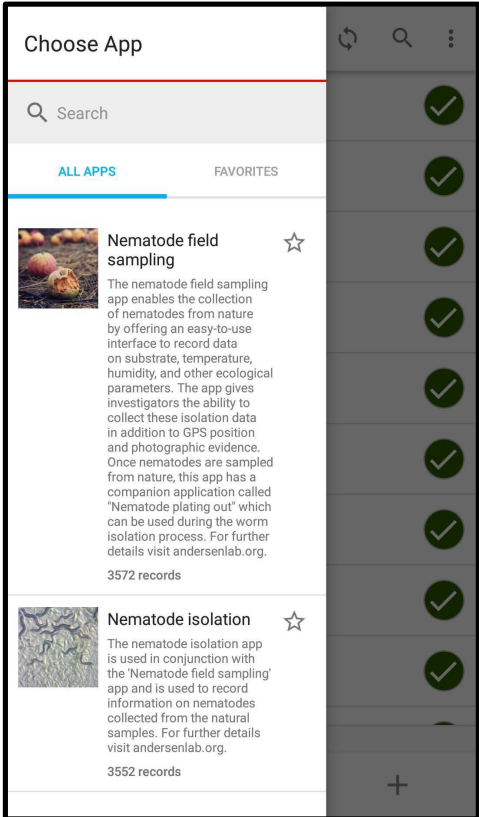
Choose App

Search

ALL APPS

FAVORITES

Nematode field sampling

The nematode field sampling app enables the collection of nematodes from nature by offering an easy-to-use interface to record data on substrate, temperature, humidity, and other ecological parameters. The app gives investigators the ability to collect these isolation data in addition to GPS position and photographic evidence. Once nematodes are sampled from nature, this app has a companion application called "Nematode plating out" which can be used during the worm isolation process. For further details visit andersenlab.org.

3572 records

Nematode isolation

The nematode isolation app is used in conjunction with the 'Nematode field sampling' app and is used to record information on nematodes collected from the natural samples. For further details visit andersenlab.org.

3552 records

+